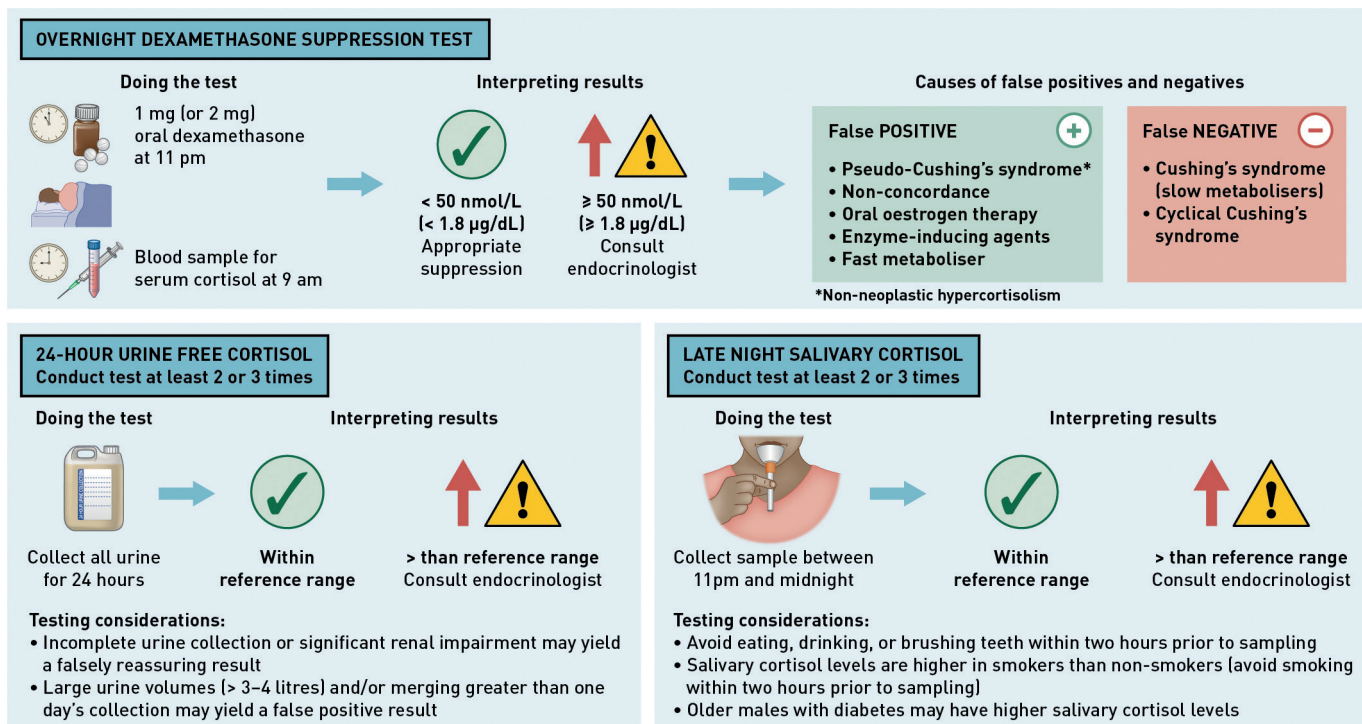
OVERNIGHT DEXAMETHASONE SUPPRESSION TEST

Doing the test

1 mg (or 2 mg) oral dexamethasone at 11 pm

Blood sample for serum cortisol at 9 am

Interpreting results

< 50 nmol/L (< 1.8 µg/dL) Appropriate suppression

≥ 50 nmol/L (≥ 1.8 µg/dL) Consult endocrinologist

Causes of false positives and negatives

False POSITIVE

• Pseudo-Cushing's syndrome*
• Non-concordance
• Oral oestrogen therapy
• Enzyme-inducing agents
• Fast metaboliser

*Non-neoplastic hypercortisolism

False NEGATIVE

• Cushing's syndrome (slow metabolisers)
• Cyclical Cushing's syndrome

24-HOUR URINE FREE CORTISOL
Conduct test at least 2 or 3 times

Doing the test

Collect all urine for 24 hours

Interpreting results

Within reference range

> than reference range
Consult endocrinologist

Testing considerations:
• Incomplete urine collection or significant renal impairment may yield a falsely reassuring result
• Large urine volumes (> 3–4 litres) and/or merging greater than one day's collection may yield a false positive result

LATE NIGHT SALIVARY CORTISOL
Conduct test at least 2 or 3 times

Doing the test

Collect sample between 11pm and midnight

Interpreting results

Within reference range

> than reference range
Consult endocrinologist

Testing considerations:
• Avoid eating, drinking, or brushing teeth within two hours prior to sampling
• Salivary cortisol levels are higher in smokers than non-smokers (avoid smoking within two hours prior to sampling)
• Older males with diabetes may have higher salivary cortisol levels